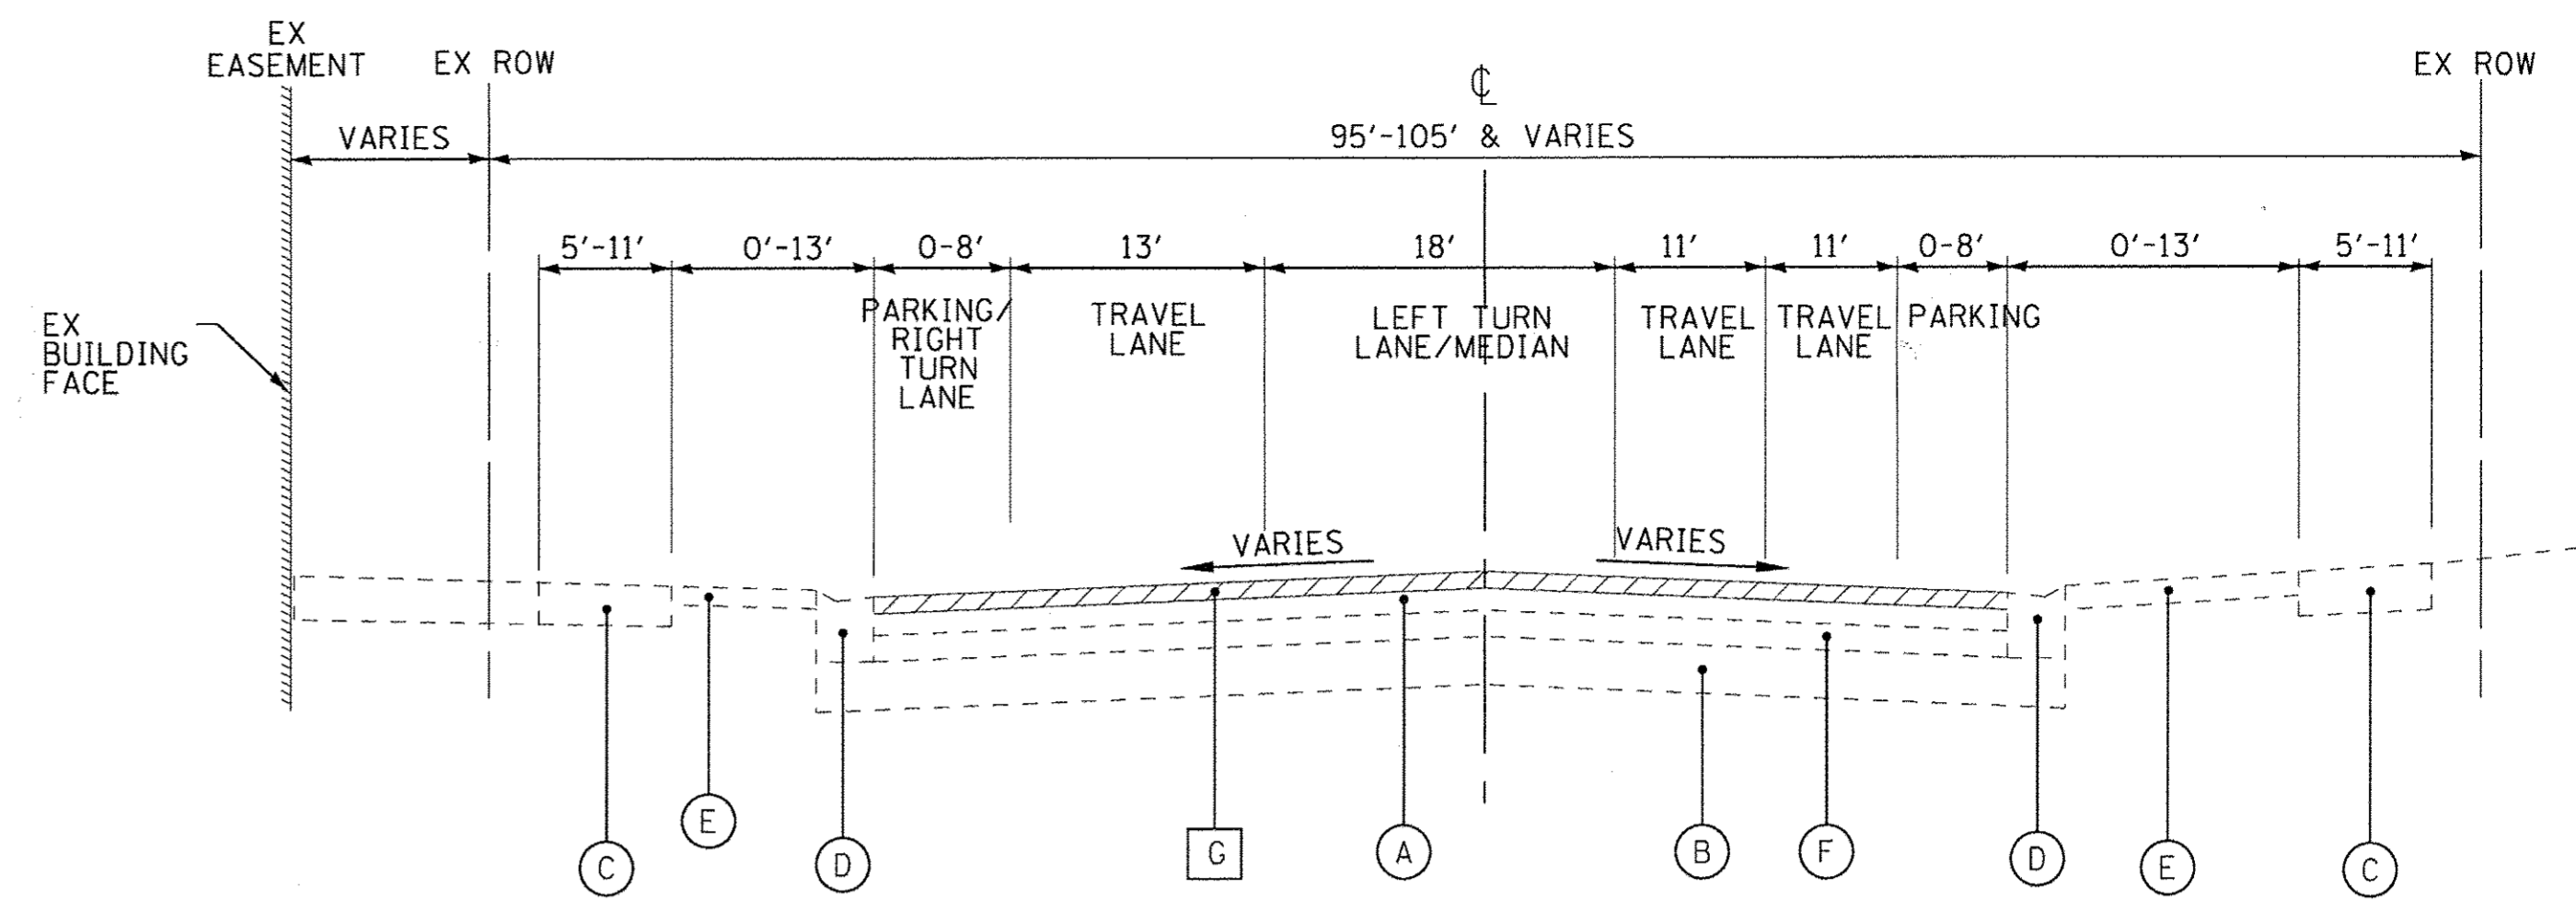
EX EASEMENT
EX ROW
℄
EX ROW
VARIES
95'-105' & VARIES
5'-11'
0'-13'
0-8'
13'
18'
11'
11'
0-8'
0'-13'
5'-11'
EX BUILDING FACE
PARKING/ RIGHT TURN LANE
TRAVEL LANE
LEFT TURN LANE/MEDIAN
TRAVEL LANE
TRAVEL LANE
PARKING
VARIES
VARIES
C
E
D
G
A
B
F
D
E
C